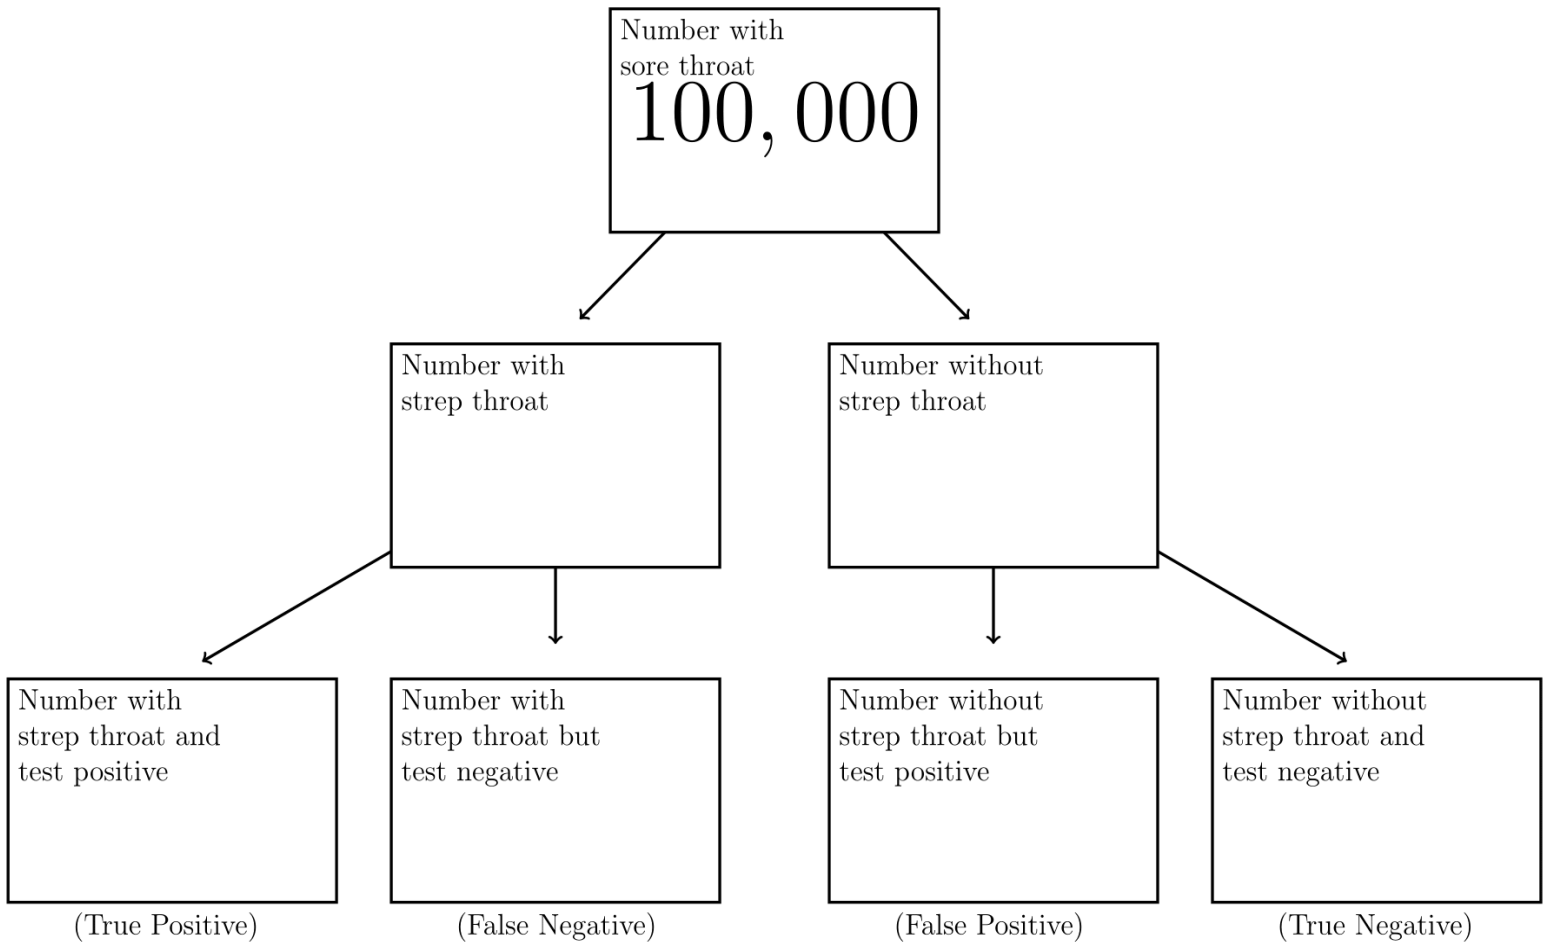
Number with sore throat
$100,000$

Number with strep throat

Number without strep throat

Number with strep throat and test positive

(True Positive)

Number with strep throat but test negative

(False Negative)

Number without strep throat but test positive

(False Positive)

Number without strep throat and test negative

(True Negative)